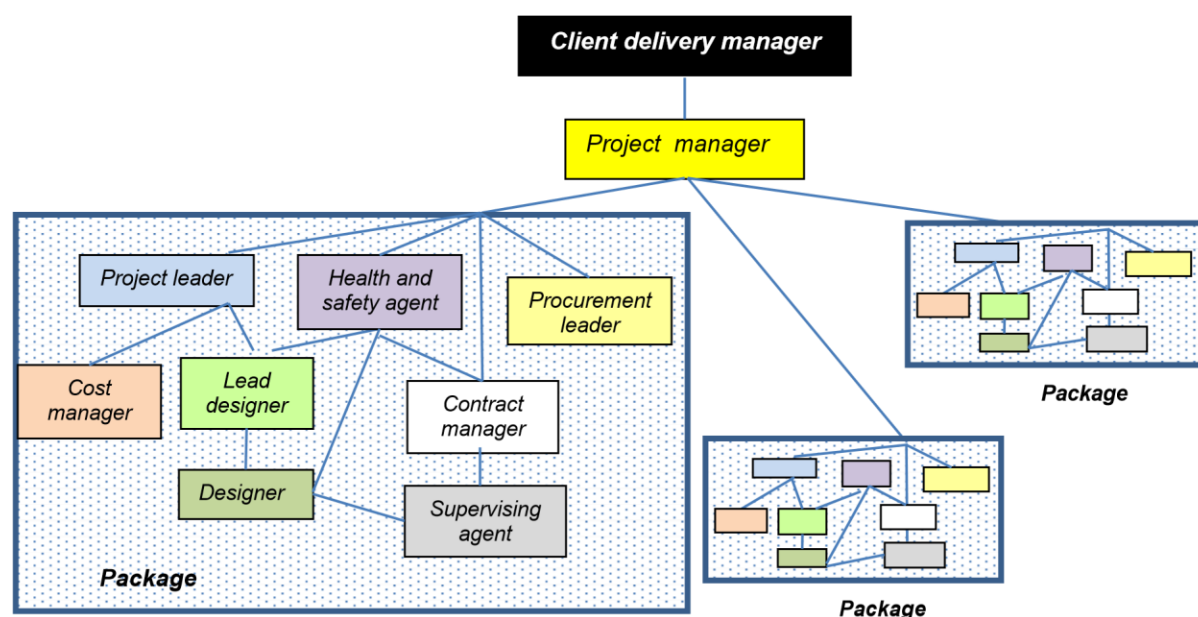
Client delivery manager

Project manager

Project leader

Health and safety agent

Procurement leader

Cost manager

Lead designer

Contract manager

Designer

Supervising agent

Package

Package

Package